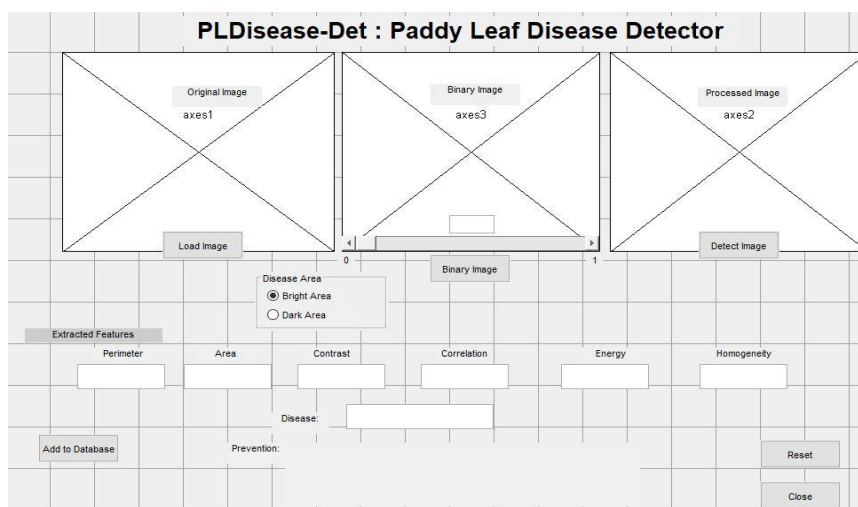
PLDisease-Det : Paddy Leaf Disease Detector

Original Image
axes1

Binary Image
axes3

Processed Image
axes2

Load Image

0

1

Binary Image

Detect Image

Disease Area
Bright Area
Dark Area

Extracted Features

Perimeter

Area

Contrast

Correlation

Energy

Homogeneity

Disease:

Add to Database

Prevention:

Reset

Close